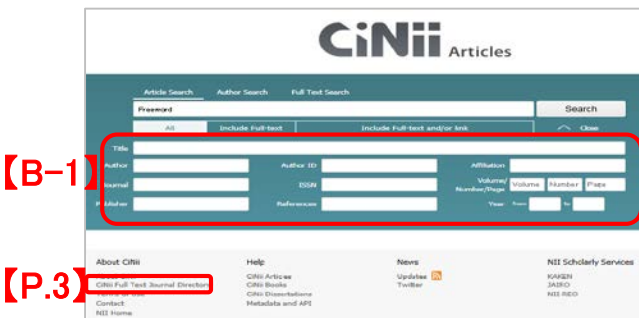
CiNii Articles

Article Search Author Search Full Text Search

Freeword

Search

All Include Full-text Include Full-text and/or link Close

【B-1】

Title

Author

Author ID

Affiliation

Journal

ISSN

Volume/Number/Page

Volume Number Page

Publisher

References

Year from to

【P.3】

About CiNii

CiNii Full Text Journal Directory

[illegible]

Contact

NII Home

Help

CiNii Articles

CiNii Books

CiNii Dissertations

Metadata and API

News

Updates

Twitter

NII Scholarly Services

KAKEN

JAIRO

NII REO